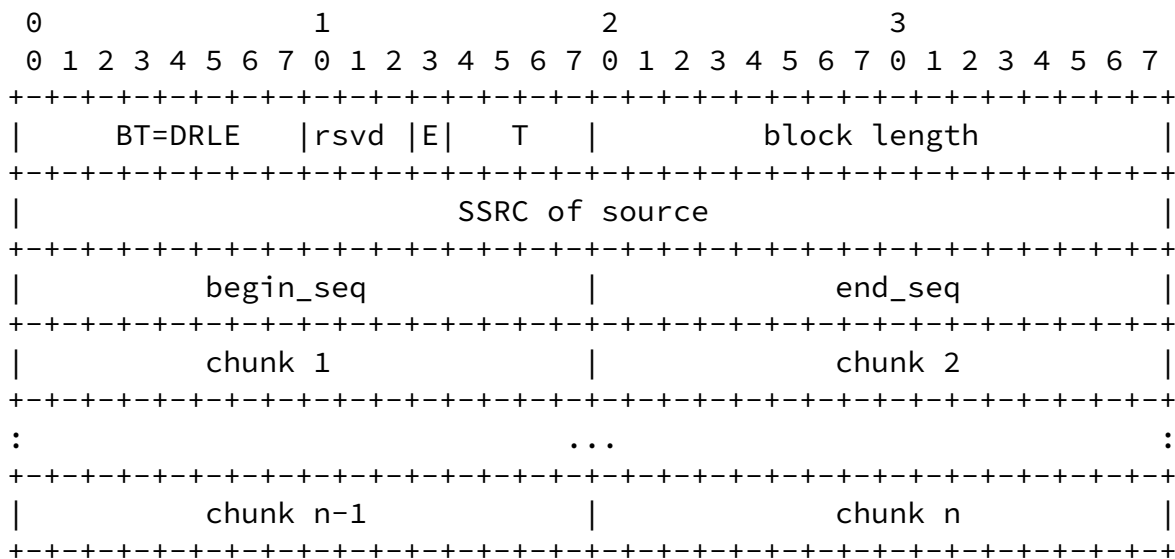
0                   1                   2                   3
0 1 2 3 4 5 6 7 0 1 2 3 4 5 6 7 0 1 2 3 4 5 6 7 0 1 2 3 4 5 6 7
+-+-+-+-+-+-+-+-+-+-+-+-+-+-+-+-+-+-+-+-+-+-+-+-+-+-+-+-+-+-+-+-+
|    BT=DRLE    |rsvd |E|   T   |          block length         |
+-+-+-+-+-+-+-+-+-+-+-+-+-+-+-+-+-+-+-+-+-+-+-+-+-+-+-+-+-+-+-+-+
|                        SSRC of source                         |
+-+-+-+-+-+-+-+-+-+-+-+-+-+-+-+-+-+-+-+-+-+-+-+-+-+-+-+-+-+-+-+-+
|          begin_seq            |             end_seq           |
+-+-+-+-+-+-+-+-+-+-+-+-+-+-+-+-+-+-+-+-+-+-+-+-+-+-+-+-+-+-+-+-+
|          chunk 1              |             chunk 2           |
+-+-+-+-+-+-+-+-+-+-+-+-+-+-+-+-+-+-+-+-+-+-+-+-+-+-+-+-+-+-+-+-+
:                              ...                              :
+-+-+-+-+-+-+-+-+-+-+-+-+-+-+-+-+-+-+-+-+-+-+-+-+-+-+-+-+-+-+-+-+
|          chunk n-1            |             chunk n           |
+-+-+-+-+-+-+-+-+-+-+-+-+-+-+-+-+-+-+-+-+-+-+-+-+-+-+-+-+-+-+-+-+